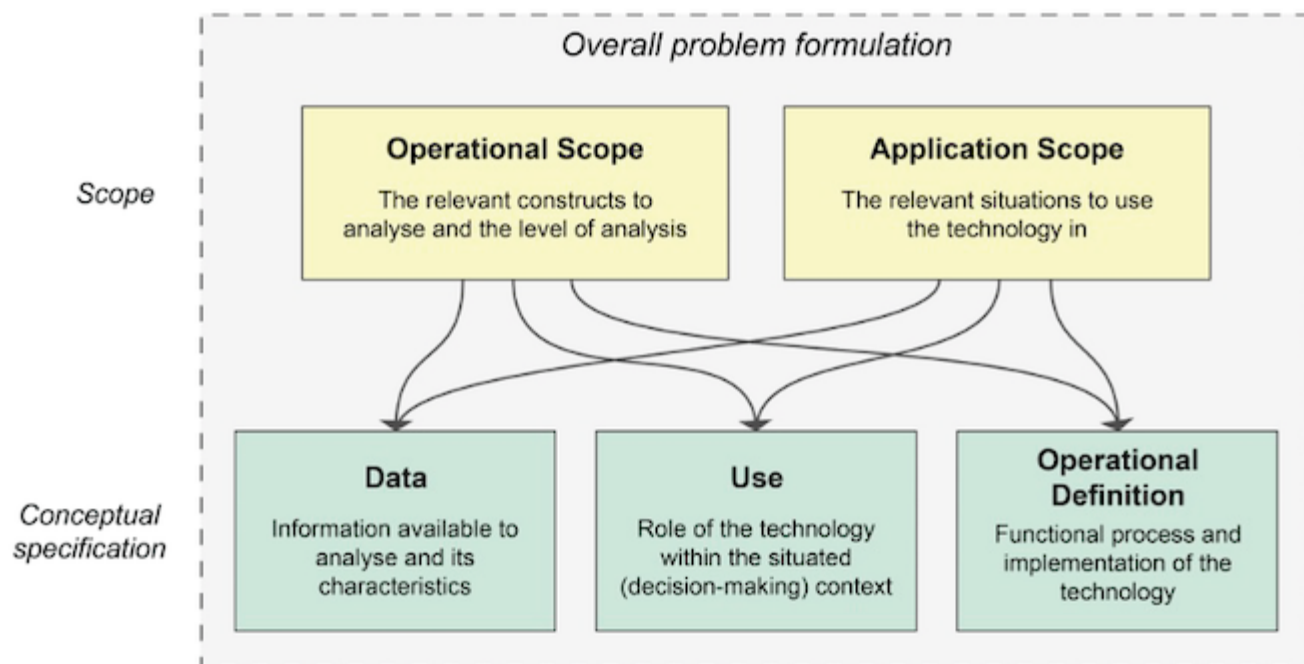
Overall problem formulation

Scope

Operational Scope

The relevant constructs to analyse and the level of analysis

Application Scope

The relevant situations to use the technology in

Conceptual specification

Data

Information available to analyse and its characteristics

Use

Role of the technology within the situated (decision-making) context

Operational Definition

Functional process and implementation of the technology